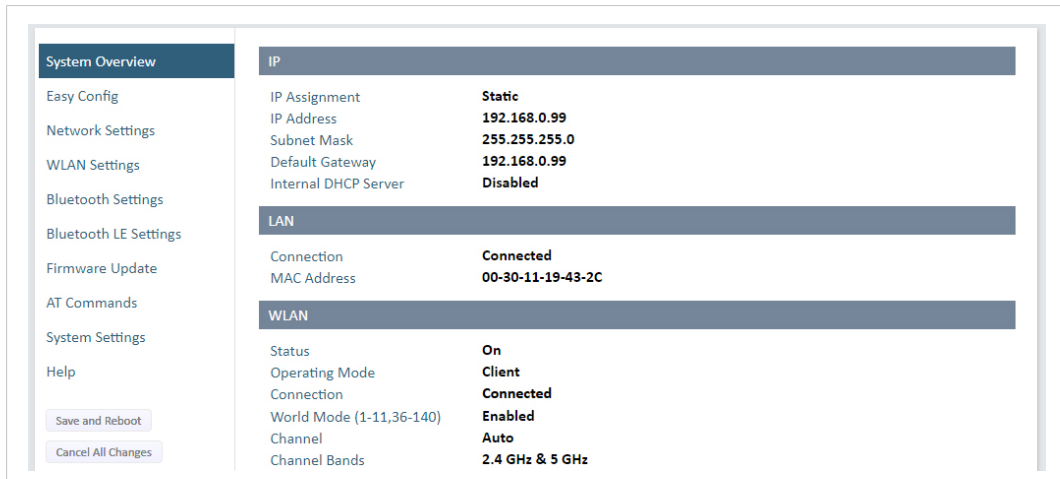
System Overview
Easy Config
Network Settings
WLAN Settings
Bluetooth Settings
Bluetooth LE Settings
Firmware Update
AT Commands
System Settings
Help

Save and Reboot
Cancel All Changes

IP

| | |
|---|---|
| IP Assignment | Static |
| IP Address | 192.168.0.99 |
| Subnet Mask | 255.255.255.0 |
| Default Gateway | 192.168.0.99 |
| Internal DHCP Server | Disabled |

LAN

| | |
|---|---|
| Connection | Connected |
| MAC Address | 00-30-11-19-43-2C |

WLAN

| | |
|---|---|
| Status | On |
| Operating Mode | Client |
| Connection | Connected |
| World Mode (1-11,36-140) | Enabled |
| Channel | Auto |
| Channel Bands | 2.4 GHz & 5 GHz |